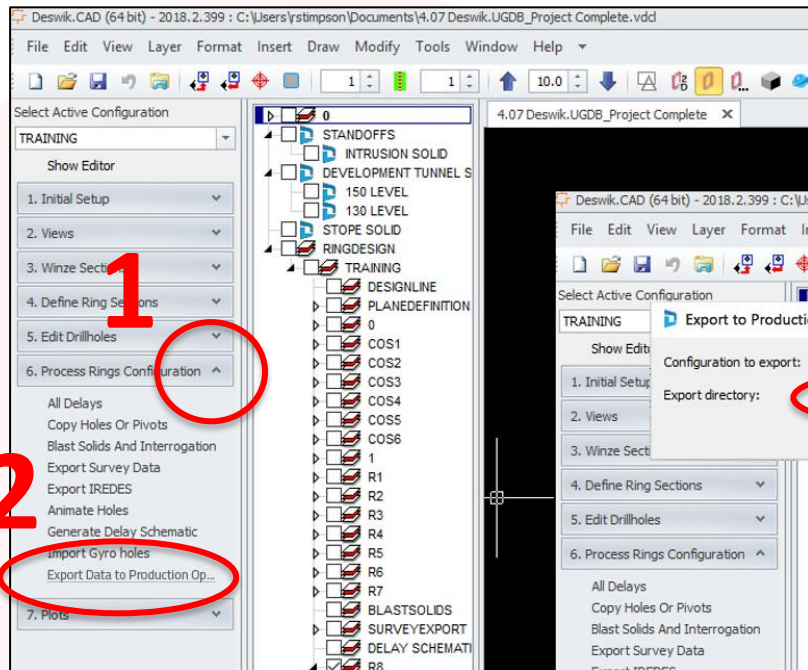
Deswik.CAD (64 bit) - 2018.2.399 : C:\Users\rstimpson\Documents\4.07 Deswik.UGDB_Project Complete.vdcl

File Edit View Layer Format Insert Draw Modify Tools Window Help

1 1 10.0

Select Active Configuration
TRAINING
Show Editor
1. Initial Setup
2. Views
3. Winze Sections
4. Define Ring Sections
5. Edit Drillholes
6. Process Rings Configuration
All Delays
Copy Holes Or Pivots
Blast Solids And Interrogation
Export Survey Data
Export IREDES
Animate Holes
Generate Delay Schematic
Import Gyro holes
Export Data to Production Op...
7. Plots

1
2

0
STANDOFFS
INTRUSION SOLID
DEVELOPMENT TUNNEL S
150 LEVEL
130 LEVEL
STOPE SOLID
RINGDESIGN
TRAINING
DESIGNLINE
PLANEDEFINITION
0
COS1
COS2
COS3
COS4
COS5
COS6
1
R1
R2
R3
R4
R5
R6
R7
BLASTSOLIDS
SURVEYEXPORT
DELAY SCHEMATI
R8

4.07 Deswik.UGDB_Project Complete

Deswik.CAD (64 bit) - 2018.2.399 : C:\U
File Edit View Layer Format I
Select Active Configuration
TRAINING
Show Edito
Export to Productio
Configuration to export:
Export directory:
1. Initial Setup
2. Views
3. Winze Secti
4. Define Ring Sections
5. Edit Drillholes
6. Process Rings Configuration
All Delays
Copy Holes Or Pivots
Blast Solids And Interrogation
Export Survey Data
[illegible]